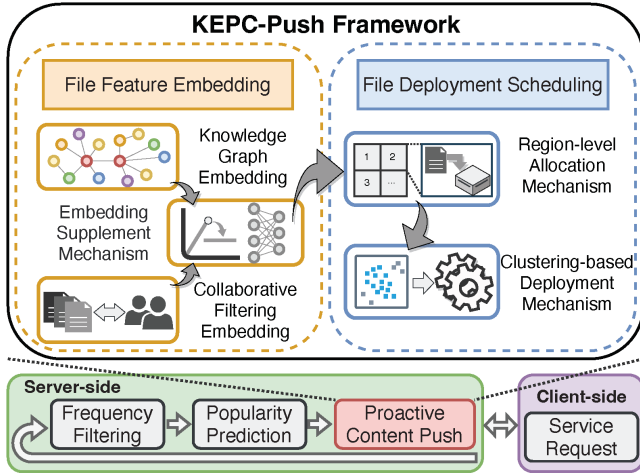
KEPC-Push Framework

File Feature Embedding

Knowledge Graph Embedding

Embedding Supplement Mechanism

Collaborative Filtering Embedding

File Deployment Scheduling

1 2 3 ...

Region-level Allocation Mechanism

Clustering-based Deployment Mechanism

Server-side

Frequency Filtering

Popularity Prediction

Proactive Content Push

Client-side

Service Request